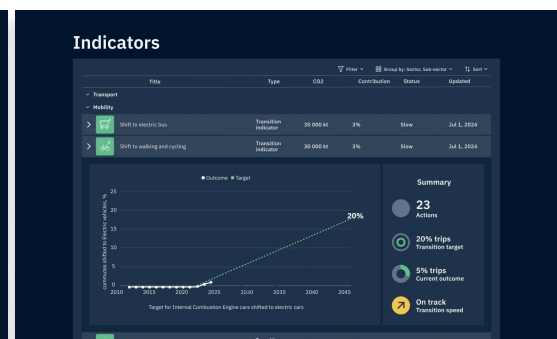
Indicators

Filter Group by: Sector, Sub-sector Sort

| Title | Type | CO2 | Contribution | Status | Updated |
|---|---|---|---|---|---|
| Transport | | | | | |
| Mobility | | | | | |
| Shift to electric bus | Transition indicator | 30 000 kt | 3% | Slow | Jul 1, 2024 |
| Shift to walking and cycling | Transition indicator | 30 000 kt | 3% | Slow | Jul 1, 2024 |

Outcome Target

commutes shifted to Electric vehicles, %

25
20
15
10
5
0

2010 2015 2020 2025 2030 2035 2040 2045

20%

Target for Internal Combustion Engine cars shifted to electric cars

Summary

23
Actions

20% trips
Transition target

5% trips
Current outcome

On track
Transition speed